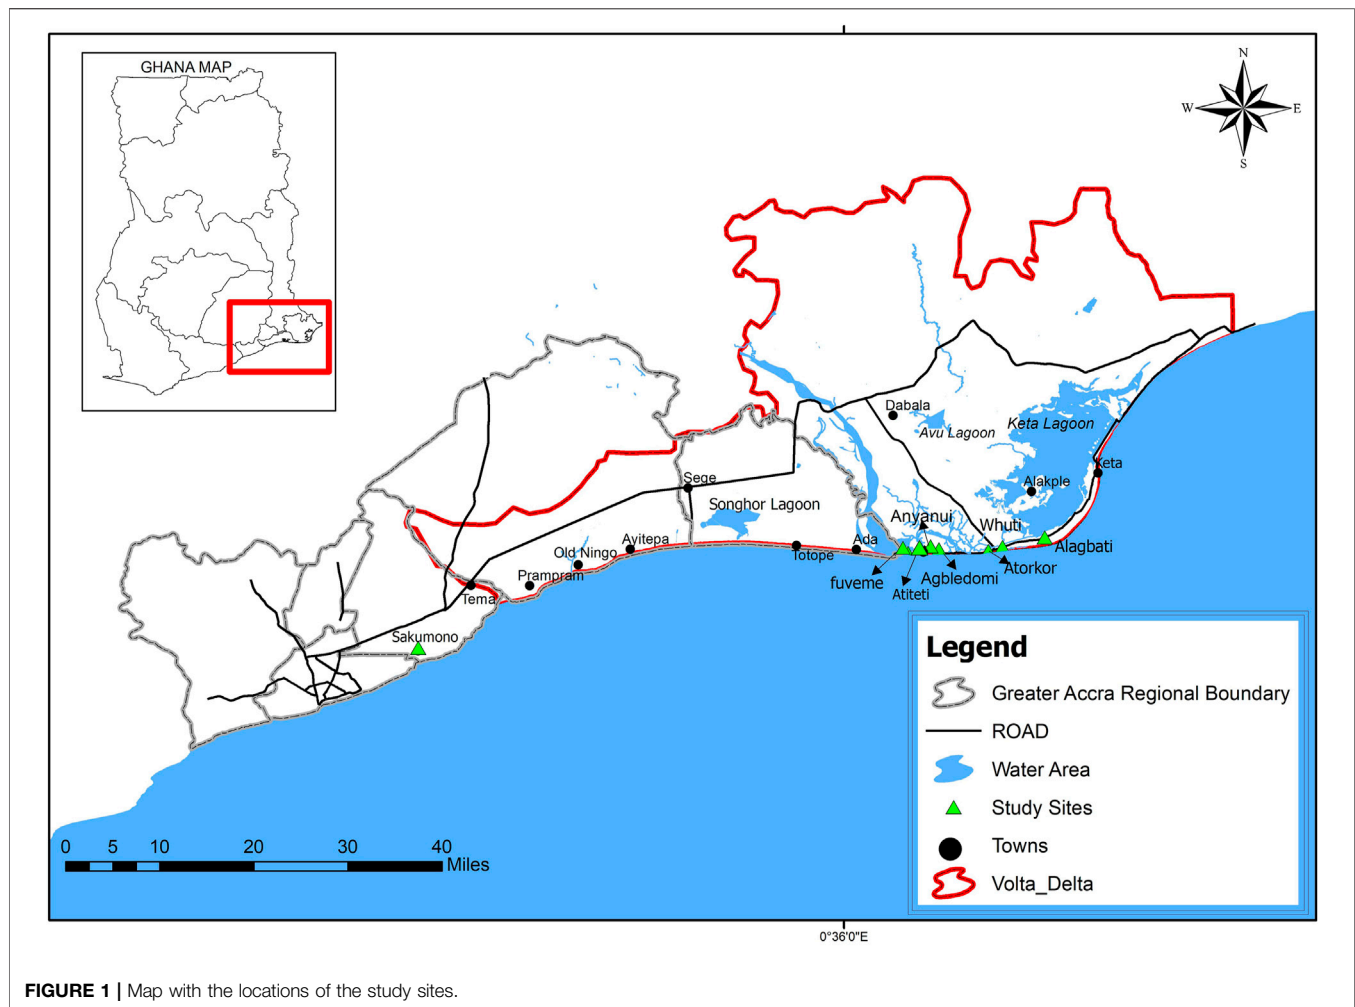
GHANA MAP

N
W
E
S

Dabala
Avu Lagoon
Keta Lagoon
Keta
Alakple
Sege
Songhor Lagoon
Anyanui
Whuti
Alagbati
Ayitepa
Old Ningo
Totope
Ada
Prampram
fuveme
Atiteti
Agbledomi
Atorkor
Tema
Sakumono

Legend
Greater Accra Regional Boundary
ROAD
Water Area
Study Sites
Towns
Volta_Delta

0 5 10 20 30 40
Miles

0°36'0"E

FIGURE 1 | Map with the locations of the study sites.